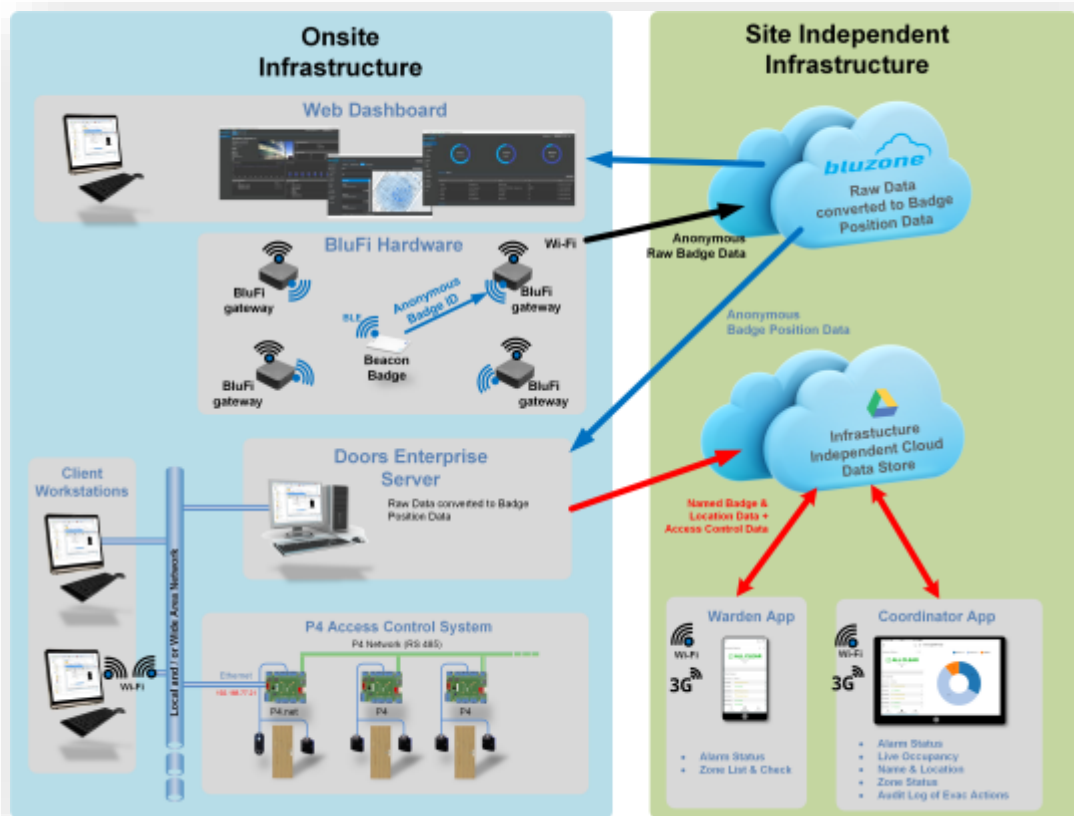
Onsite Infrastructure

Web Dashboard

BluFi Hardware

BluFi gateway

BLE

Anonymous Badge ID

Beacon Badge

BluFi gateway

BluFi gateway

BluFi gateway

Wi-Fi

Client Workstations

Local and / or Wide Area Network

Doors Enterprise Server

Raw Data converted to Badge Position Data

Wi-Fi

P4 Access Control System

P4 Network (RS 485)

Ethernet

192.168.77.21

P4.net

P4

P4

Site Independent Infrastructure

bluzone

Raw Data converted to Badge Position Data

Anonymous Raw Badge Data

Anonymous Badge Position Data

Infrastucture Independent Cloud Data Store

Named Badge & Location Data + Access Control Data

Warden App

Wi-Fi

3G

- Alarm Status
- Zone List & Check

Coordinator App

Wi-Fi

3G

- Alarm Status
- Live Occupancy
- Name & Location
- Zone Status
- Audit Log of Evac Actions